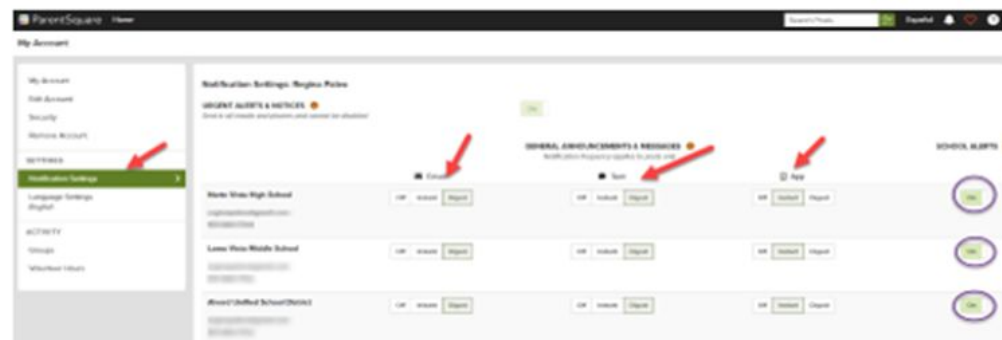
ParentSquare Home

Search Posts Go Español

My Account

My Account
Edit Account
Security
Remove Account

SETTINGS
Notification Settings
Language Settings
English

ACTIVITY
Groups
Volunteer Hours

Notification Settings: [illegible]

URGENT ALERTS & NOTICES
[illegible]

On

GENERAL ANNOUNCEMENTS & MESSAGES
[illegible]

SCHOOL ALERTS

Email

Text

App

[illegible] High School

Off Instant Digest

Off Instant Digest

Off Instant Digest

On

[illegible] Middle School

Off Instant Digest

Off Instant Digest

Off Instant Digest

On

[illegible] Unified School District

Off Instant Digest

Off Instant Digest

Off Instant Digest

On